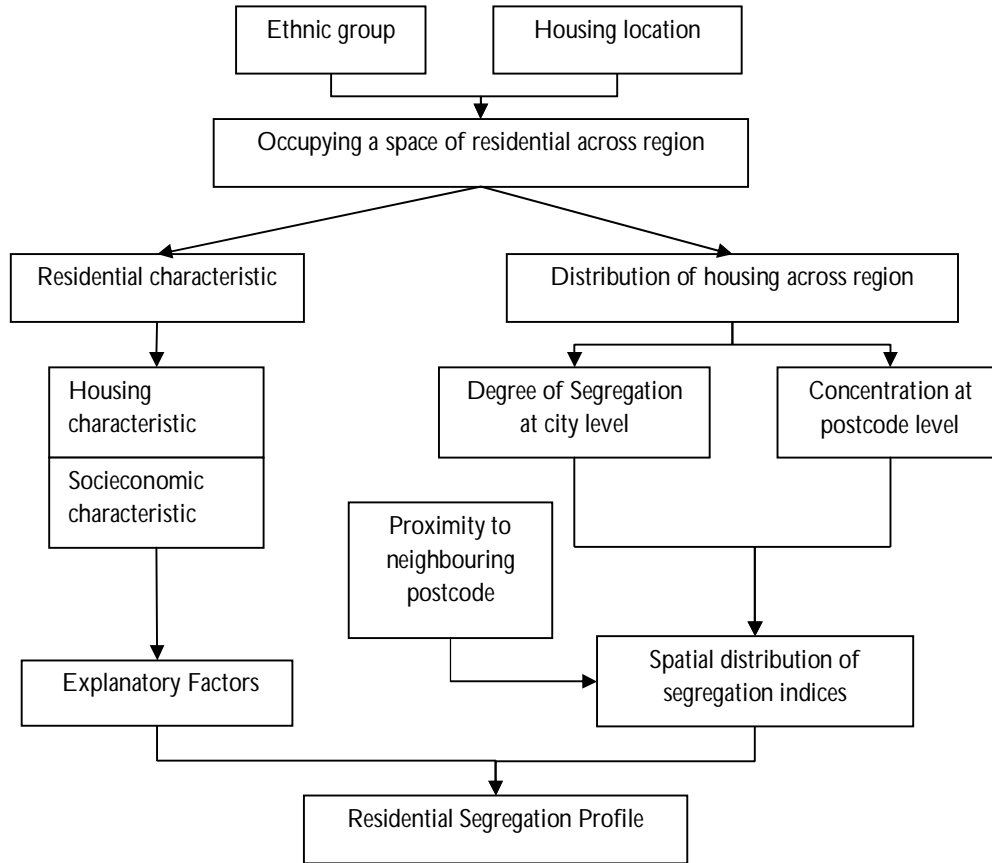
Ethnic group

Housing location

Occupying a space of residential across region

Residential characteristic

Distribution of housing across region

Housing characteristic

Socieconomic characteristic

Degree of Segregation at city level

Concentration at postcode level

Proximity to neighbouring postcode

Explanatory Factors

Spatial distribution of segregation indices

Residential Segregation Profile